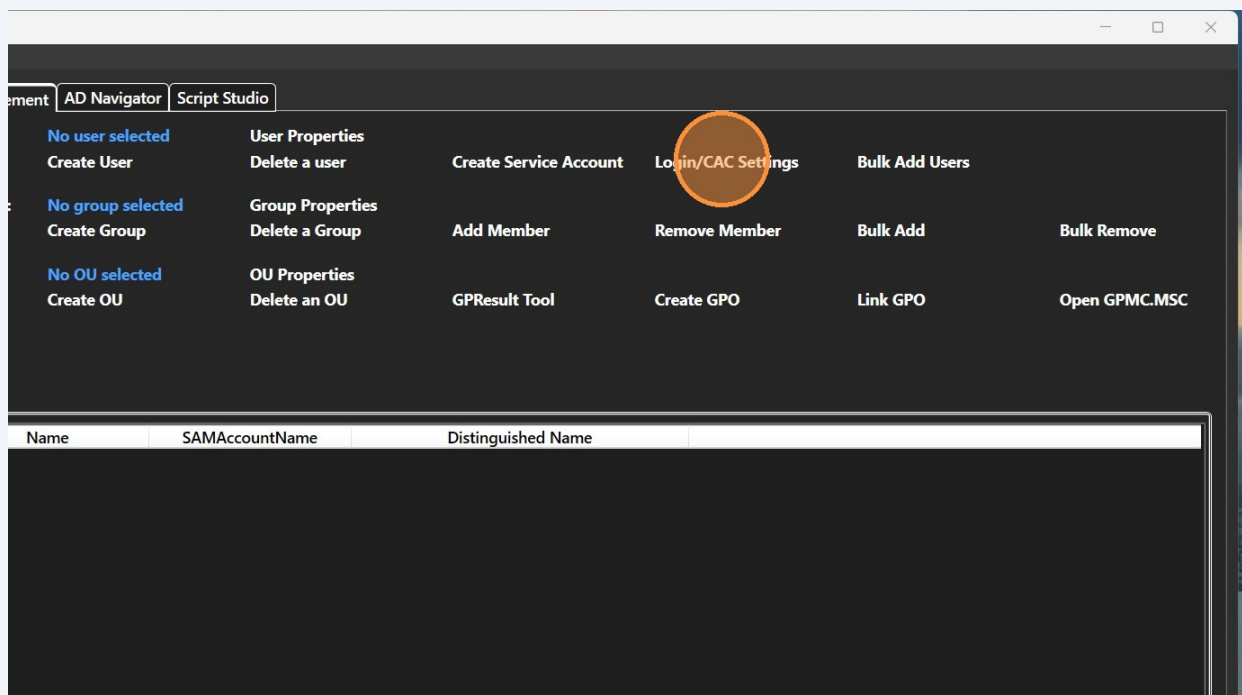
ement | AD Navigator | Script Studio

No user selected
Create User

User Properties
Delete a user

Create Service Account

Login/CAC Settings

Bulk Add Users

No group selected
Create Group

Group Properties
Delete a Group

Add Member

Remove Member

Bulk Add

Bulk Remove

No OU selected
Create OU

OU Properties
Delete an OU

GPResult Tool

Create GPO

Link GPO

Open GPMC.MSC

| Name | SAMAccountName | Distinguished Name |
|---|---|---|